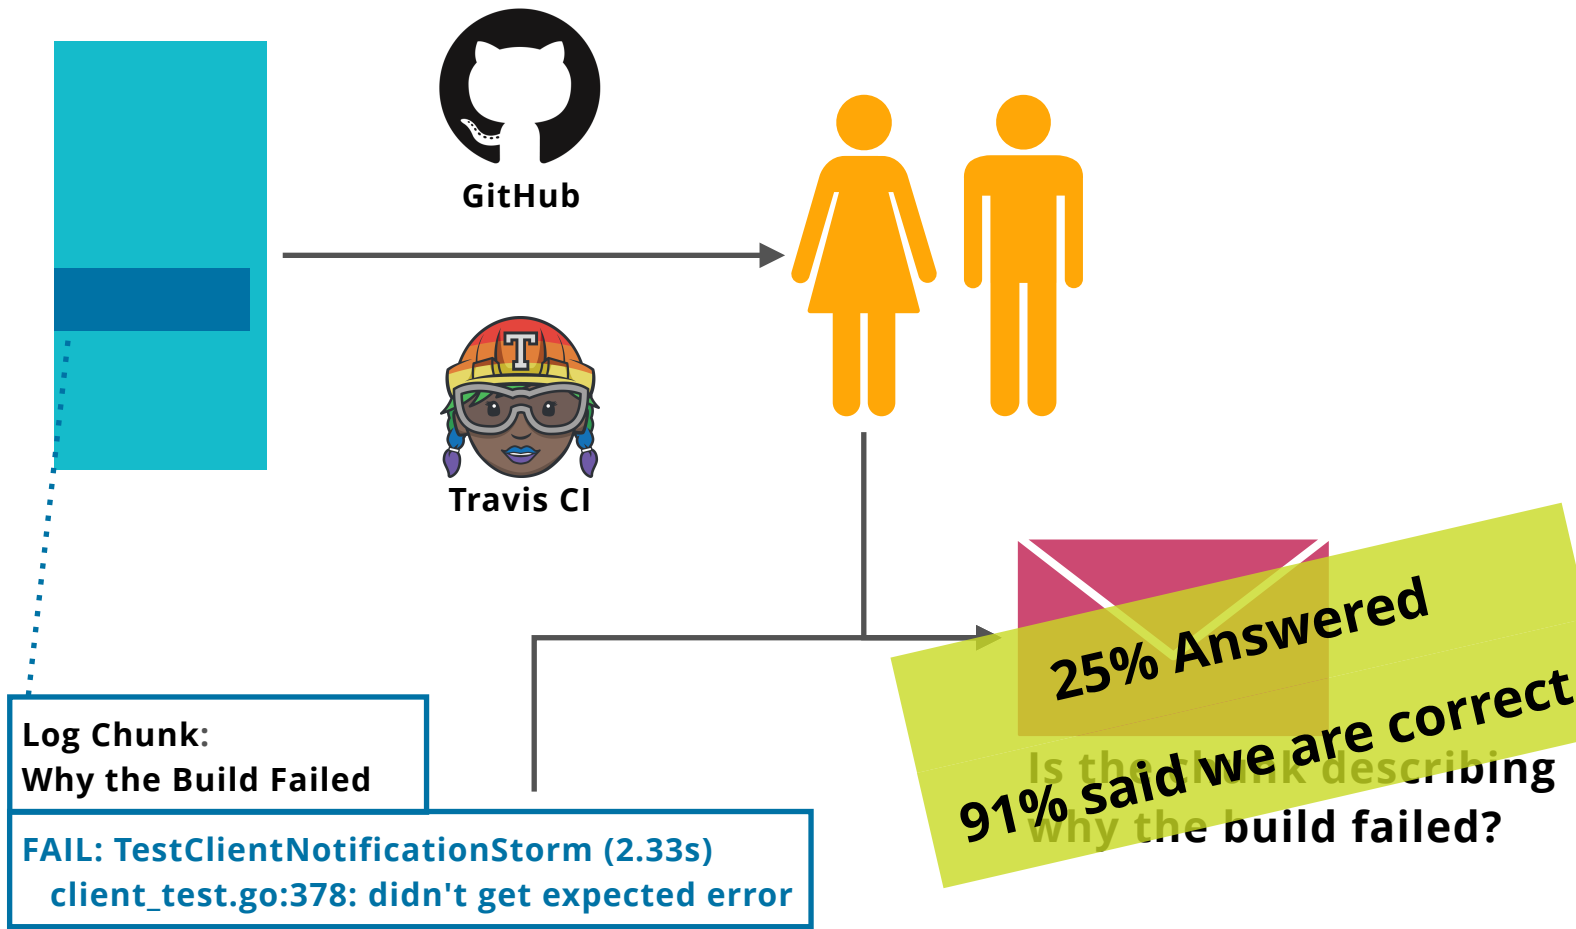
GitHub

Travis CI

Log Chunk:
Why the Build Failed

FAIL: TestClientNotificationStorm (2.33s)
client_test.go:378: didn't get expected error

25% Answered

91% said we are correct

Is the chunk describing why the build failed?